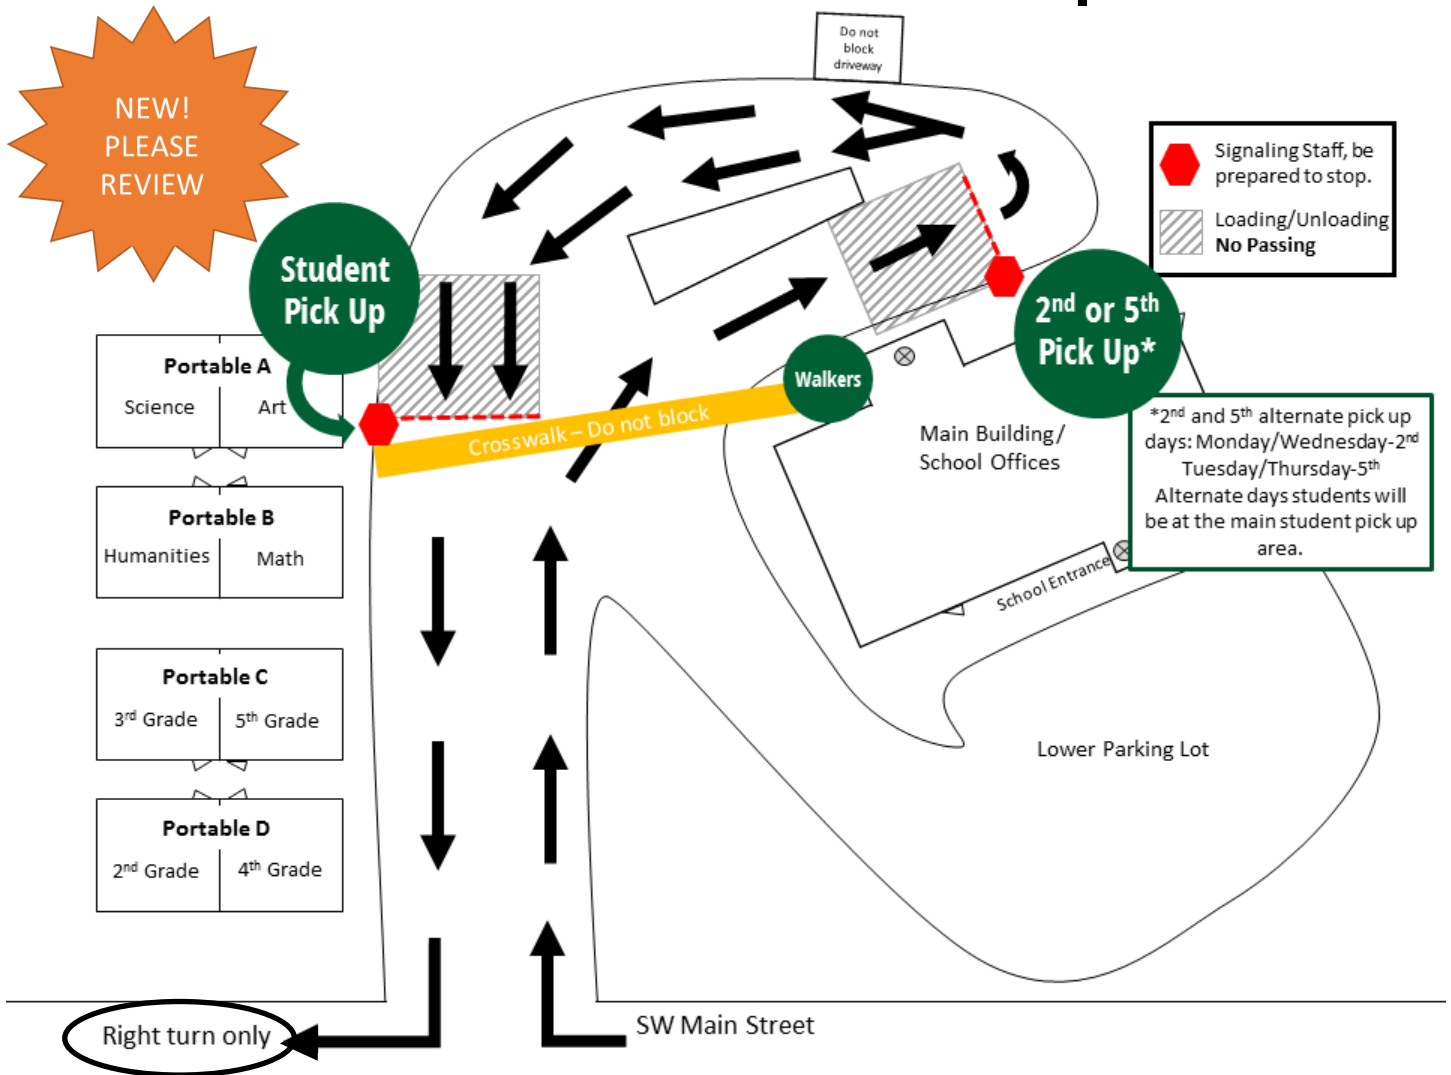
NEW! PLEASE REVIEW

Do not block driveway

Signaling Staff, be prepared to stop.

Loading/Unloading
No Passing

Student Pick Up

$2^{nd}$ or $5^{th}$ Pick Up*

Walkers

Portable A
Science
Art

Crosswalk – Do not block

Main Building/ School Offices

*$2^{nd}$ and $5^{th}$ alternate pick up days: Monday/Wednesday-$2^{nd}$ Tuesday/Thursday-$5^{th}$ Alternate days students will be at the main student pick up area.

Portable B
Humanities
Math

School Entrance

Portable C
$3^{rd}$ Grade
$5^{th}$ Grade

Lower Parking Lot

Portable D
$2^{nd}$ Grade
$4^{th}$ Grade

Right turn only

SW Main Street